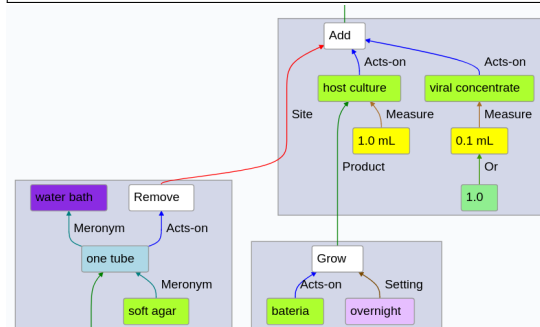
Add

Acts-on

Acts-on

host culture

viral concentrate

Site

Measure

Measure

1.0 mL

0.1 mL

Product

Or

1.0

water bath

Remove

Meronym

Acts-on

one tube

Meronym

soft agar

Grow

Acts-on

Setting

bateria

overnight